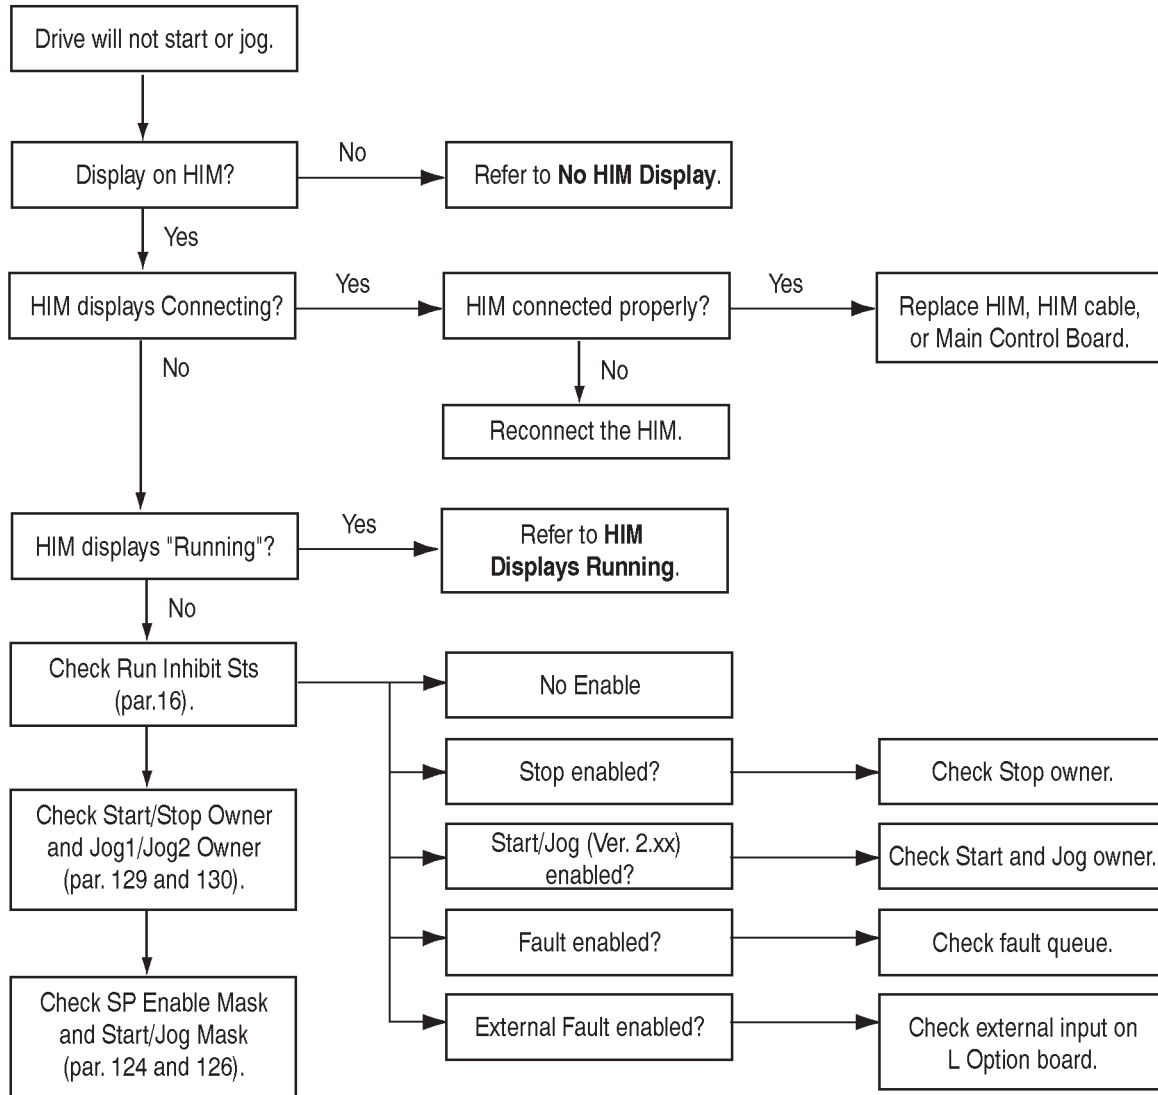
Drive will not start or jog.

Display on HIM?

No

Refer to No HIM Display.

Yes

HIM displays Connecting?

Yes

HIM connected properly?

Yes

Replace HIM, HIM cable, or Main Control Board.

No

No

Reconnect the HIM.

HIM displays "Running"?

Yes

Refer to HIM Displays Running.

No

Check Run Inhibit Sts (par.16).

No Enable

Stop enabled?

Check Stop owner.

Check Start/Stop Owner and Jog1/Jog2 Owner (par. 129 and 130).

Start/Jog (Ver. 2.xx) enabled?

Check Start and Jog owner.

Fault enabled?

Check fault queue.

Check SP Enable Mask and Start/Jog Mask (par. 124 and 126).

External Fault enabled?

Check external input on L Option board.